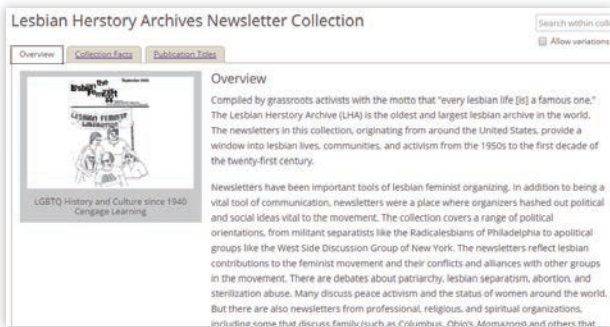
Lesbian Herstory Archives Newsletter Collection

Search within coll

Allow variations

Overview

Collection Facts

Publication Titles

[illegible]

LESBIAN HERSTORY

LGBTQ History and Culture since 1940
Cengage Learning

Overview

Compiled by grassroots activists with the motto that "every lesbian life [is] a famous one," The Lesbian Herstory Archive (LHA) is the oldest and largest lesbian archive in the world. The newsletters in this collection, originating from around the United States, provide a window into lesbian lives, communities, and activism from the 1950s to the first decade of the twenty-first century.

Newsletters have been important tools of lesbian feminist organizing. In addition to being a vital tool of communication, newsletters were a place where organizers hashed out political and social ideas vital to the movement. The collection covers a range of political orientations, from militant separatists like the Radicalesbians of Philadelphia to apolitical groups like the West Side Discussion Group of New York. The newsletters reflect lesbian contributions to the feminist movement and their conflicts and alliances with other groups in the movement. There are debates about patriarchy, lesbian separatism, abortion, and sterilization abuse. Many discuss peace activism and the status of women around the world. But there are also newsletters from professional, religious, and spiritual organizations, including some that discuss family (such as Columbus, Ohio's Momazons) and others that